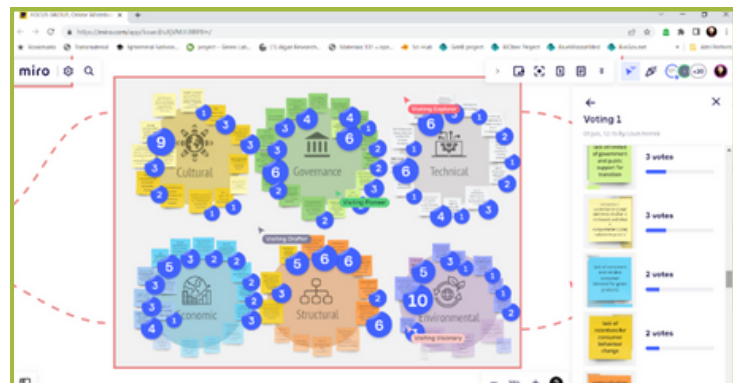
miro

Cultural

Governance

Technical

Economic

Structural

Environmental

Visiting Explorer

Visiting Pioneer

Visiting Drafter

Visiting Visionary

9 3 3 3 2 1 1 3 3 4 4 3 6 6 2 6 3 2 2 1 6 1 2 6 1 4 1 3 5 3 2 3 3 4 5 6 6 2 3 3 6 5 3 1 10 1 2

Voting 1

3 votes

3 votes

2 votes

2 votes

+20